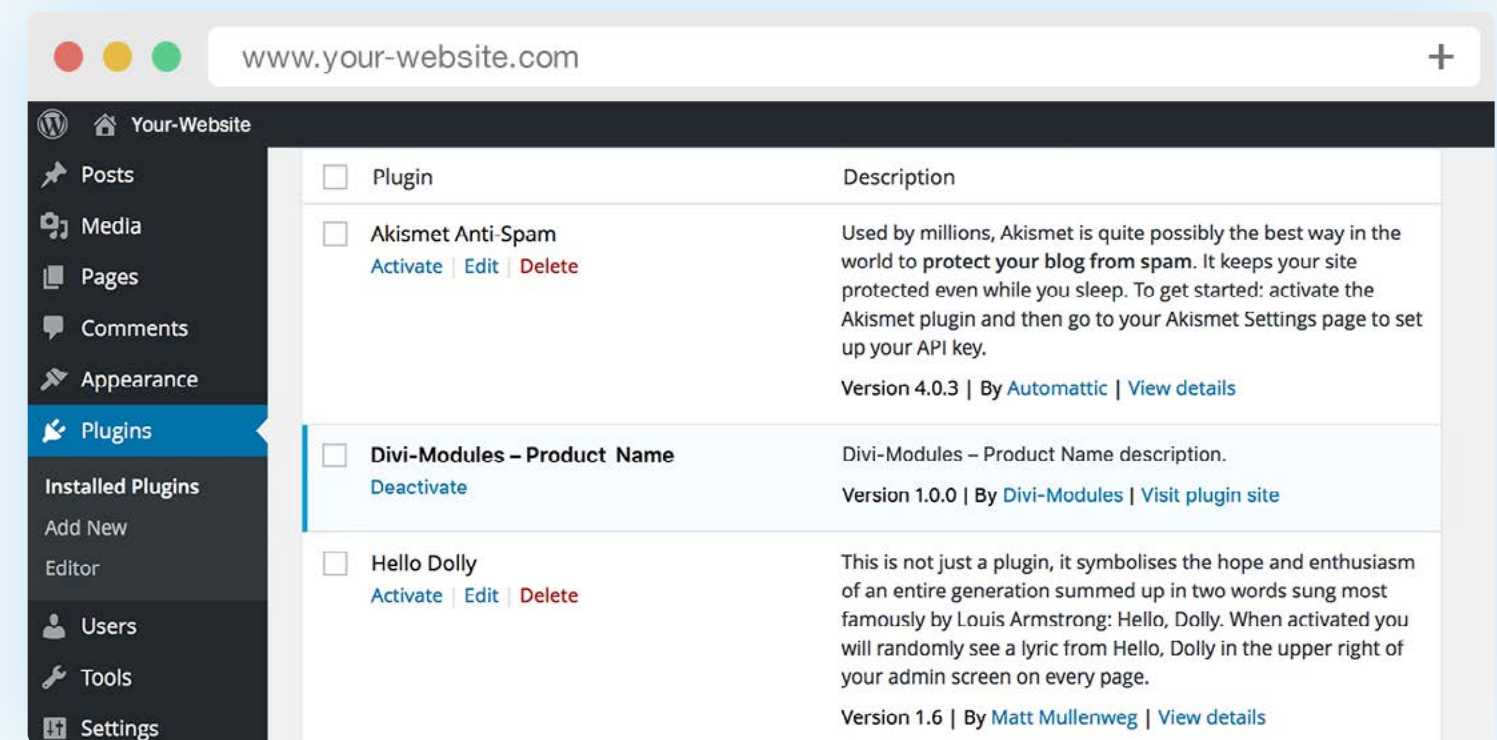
www.your-website.com
+

Your-Website

Posts
Media
Pages
Comments
Appearance
Plugins
Installed Plugins
Add New
Editor
Users
Tools
Settings

| | Plugin | Description |
|---|---|---|
| | Akismet Anti-Spam<br>Activate \| Edit \| Delete | Used by millions, Akismet is quite possibly the best way in the world to **protect your blog from spam**. It keeps your site protected even while you sleep. To get started: activate the Akismet plugin and then go to your Akismet Settings page to set up your API key.<br>Version 4.0.3 \| By Automattic \| View details |
| | **Divi-Modules – Product Name**<br>Deactivate | Divi-Modules – Product Name description.<br>Version 1.0.0 \| By Divi-Modules \| Visit plugin site |
| | Hello Dolly<br>Activate \| Edit \| Delete | This is not just a plugin, it symbolises the hope and enthusiasm of an entire generation summed up in two words sung most famously by Louis Armstrong: Hello, Dolly. When activated you will randomly see a lyric from Hello, Dolly in the upper right of your admin screen on every page.<br>Version 1.6 \| By Matt Mullenweg \| View details |